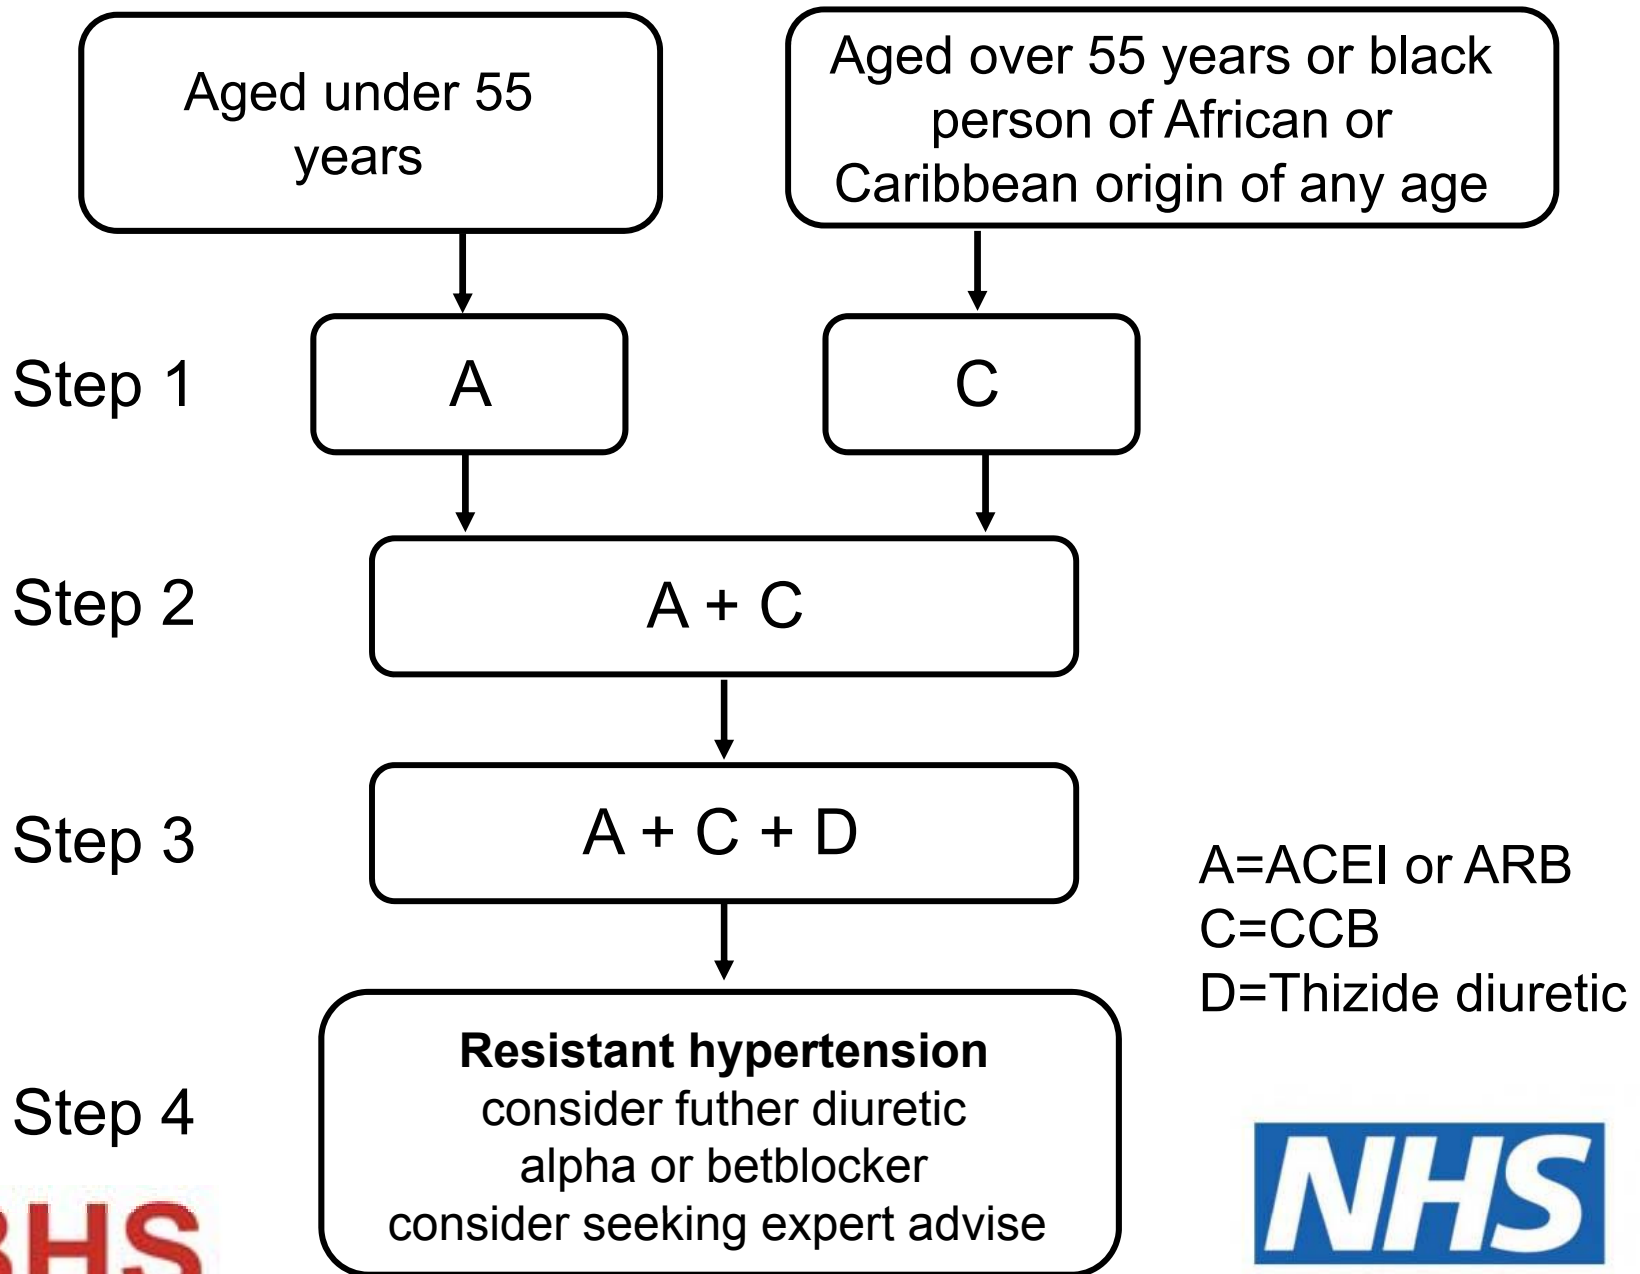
Aged under 55 years

Aged over 55 years or black person of African or Caribbean origin of any age

Step 1
A
C

Step 2
A + C

Step 3
A + C + D

A=ACEI or ARB
C=CCB
D=Thizide diuretic

Step 4
**Resistant hypertension**
consider futher diuretic
alpha or betblocker
consider seeking expert advise

BHS

NHS